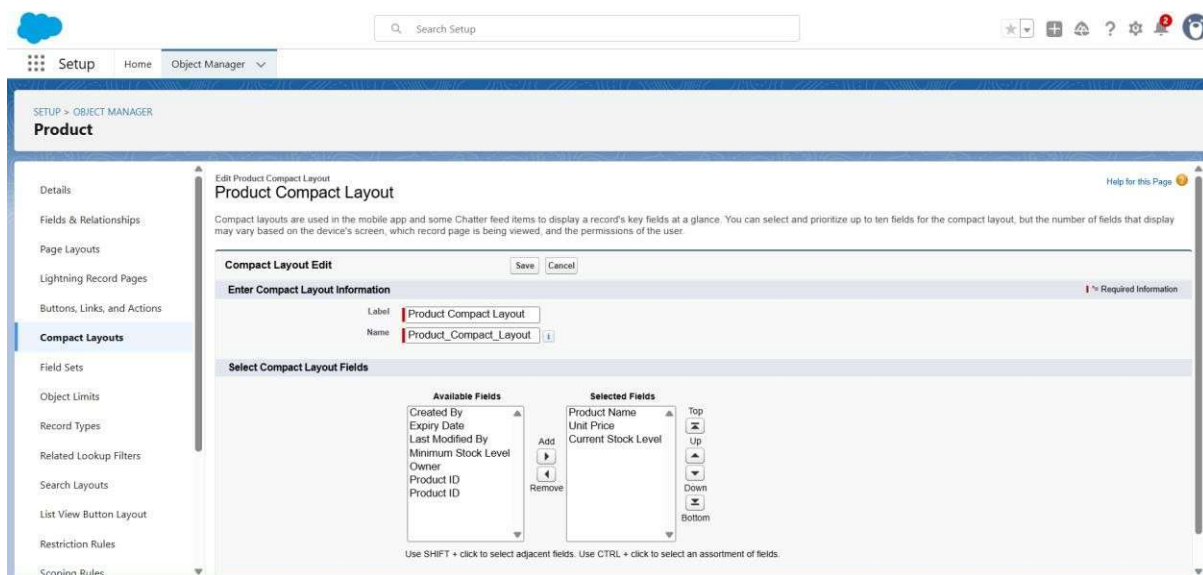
Search Setup

2

Setup Home Object Manager

SETUP > OBJECT MANAGER
Product

Details
Fields & Relationships
Page Layouts
Lightning Record Pages
Buttons, Links, and Actions
Compact Layouts
Field Sets
Object Limits
Record Types
Related Lookup Filters
Search Layouts
List View Button Layout
Restriction Rules
Scoping Rules

Edit Product Compact Layout
Product Compact Layout

Help for this Page

Compact layouts are used in the mobile app and some Chatter feed items to display a record's key fields at a glance. You can select and prioritize up to ten fields for the compact layout, but the number of fields that display may vary based on the device's screen, which record page is being viewed, and the permissions of the user.

Compact Layout Edit
Save Cancel

Enter Compact Layout Information
= Required Information

Label Product Compact Layout
Name Product_Compact_Layout i

Select Compact Layout Fields

Available Fields
Created By
Expiry Date
Last Modified By
Minimum Stock Level
Owner
Product ID
Product ID

Add
Remove

Selected Fields
Product Name
Unit Price
Current Stock Level

Top
Up
Down
Bottom

Use SHIFT + click to select adjacent fields. Use CTRL + click to select an assortment of fields.